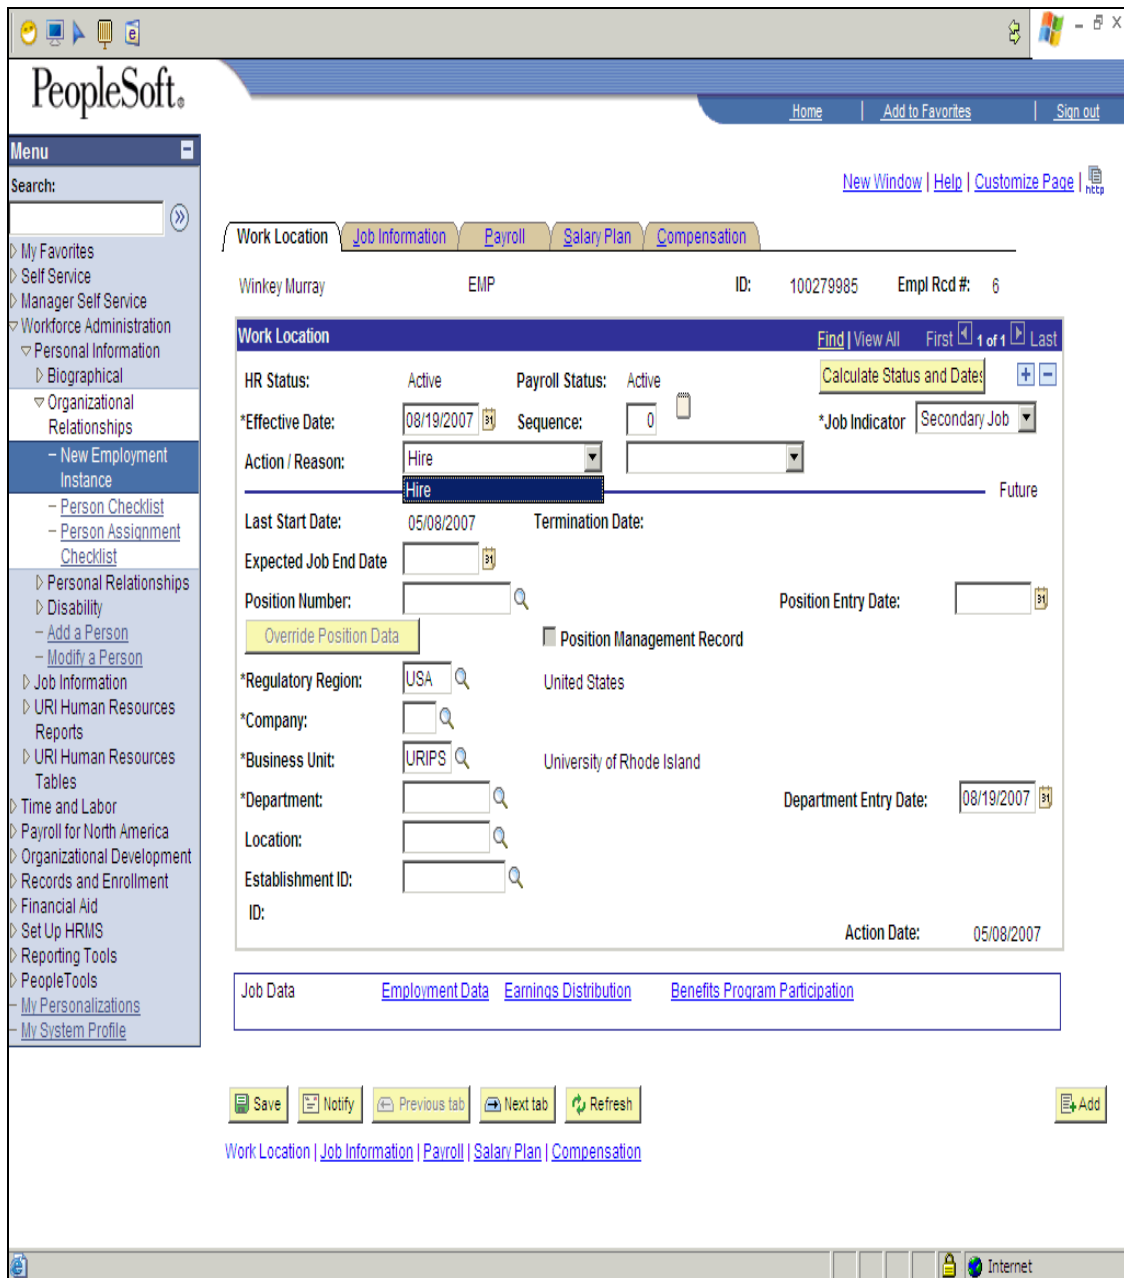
PeopleSoft.

Home | Add to Favorites | Sign out

Menu
Search:
My Favorites
Self Service
Manager Self Service
Workforce Administration
Personal Information
Biographical
Organizational Relationships
– New Employment Instance
– Person Checklist
– Person Assignment Checklist
Personal Relationships
Disability
– Add a Person
– Modify a Person
Job Information
URI Human Resources Reports
URI Human Resources Tables
Time and Labor
Payroll for North America
Organizational Development
Records and Enrollment
Financial Aid
Set Up HRMS
Reporting Tools
PeopleTools
– My Personalizations
– My System Profile

New Window | Help | Customize Page | http

Work Location | Job Information | Payroll | Salary Plan | Compensation

Winkey Murray EMP ID: 100279985 Empl Rcd #: 6

Work Location Find | View All First 1 of 1 Last

HR Status: Active Payroll Status: Active Calculate Status and Dates
*Effective Date: 08/19/2007 Sequence: 0 *Job Indicator Secondary Job
Action / Reason: Hire
Hire
Future
Last Start Date: 05/08/2007 Termination Date:
Expected Job End Date
Position Number: Position Entry Date:
Override Position Data Position Management Record
*Regulatory Region: USA United States
*Company:
*Business Unit: URIPS University of Rhode Island
*Department: Department Entry Date: 08/19/2007
Location:
Establishment ID:
ID:
Action Date: 05/08/2007

Job Data Employment Data Earnings Distribution Benefits Program Participation

Save Notify Previous tab Next tab Refresh Add

Work Location | Job Information | Payroll | Salary Plan | Compensation

Internet